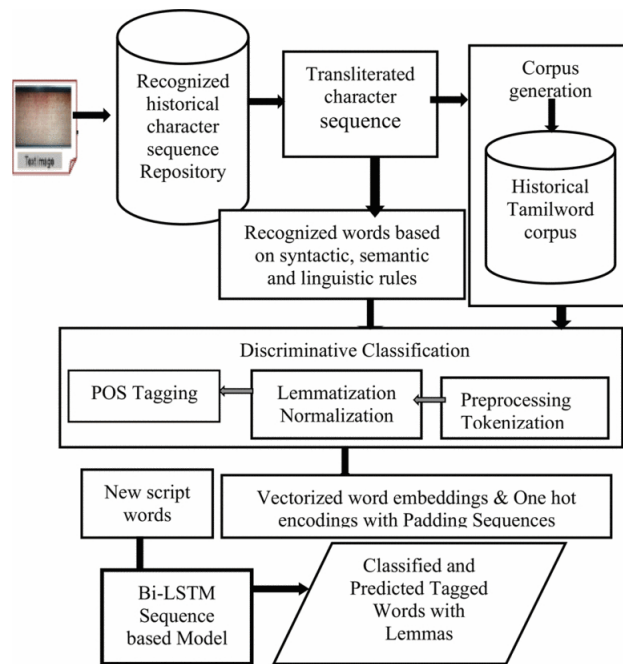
Text image

Recognized historical character sequence Repository

Transliterated character sequence

Corpus generation

Historical Tamilword corpus

Recognized words based on syntactic, semantic and linguistic rules

Discriminative Classification

POS Tagging

Lemmatization Normalization

Preprocessing Tokenization

New script words

Vectorized word embeddings & One hot encodings with Padding Sequences

Bi-LSTM Sequence based Model

Classified and Predicted Tagged Words with Lemmas